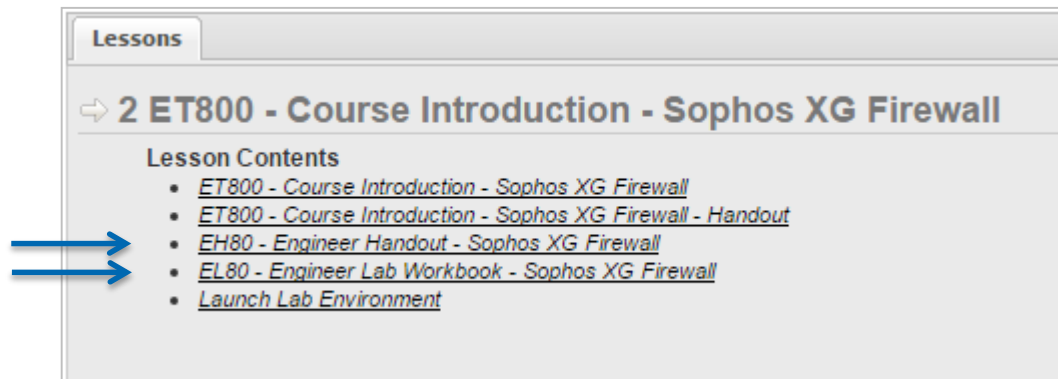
Lessons

⇨ 2 ET800 - Course Introduction - Sophos XG Firewall

Lesson Contents

- ET800 - Course Introduction - Sophos XG Firewall
- ET800 - Course Introduction - Sophos XG Firewall - Handout
- EH80 - Engineer Handout - Sophos XG Firewall
- EL80 - Engineer Lab Workbook - Sophos XG Firewall
- Launch Lab Environment